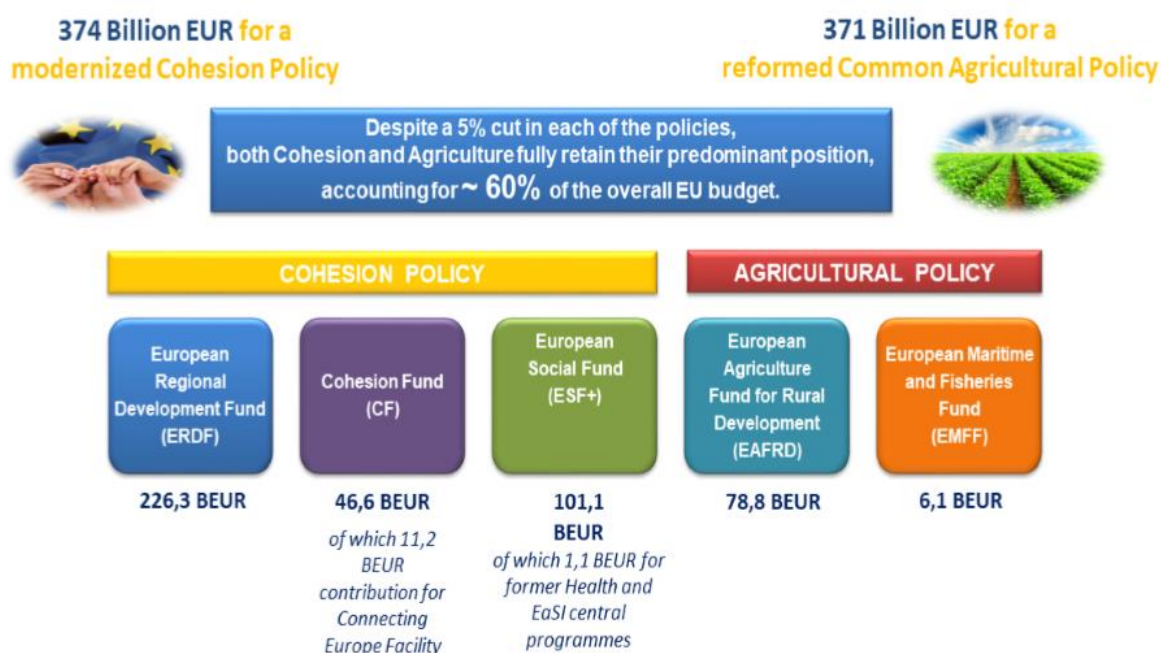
374 Billion EUR for a modernized Cohesion Policy

371 Billion EUR for a reformed Common Agricultural Policy

Despite a 5% cut in each of the policies, both Cohesion and Agriculture fully retain their predominant position, accounting for ~ 60% of the overall EU budget.

COHESION POLICY

AGRICULTURAL POLICY

European Regional Development Fund (ERDF)

226,3 BEUR

Cohesion Fund (CF)

46,6 BEUR

of which 11,2 BEUR contribution for Connecting Europe Facility

European Social Fund (ESF+)

101,1 BEUR

of which 1,1 BEUR for former Health and EaSI central programmes

European Agriculture Fund for Rural Development (EAFRD)

78,8 BEUR

European Maritime and Fisheries Fund (EMFF)

6,1 BEUR